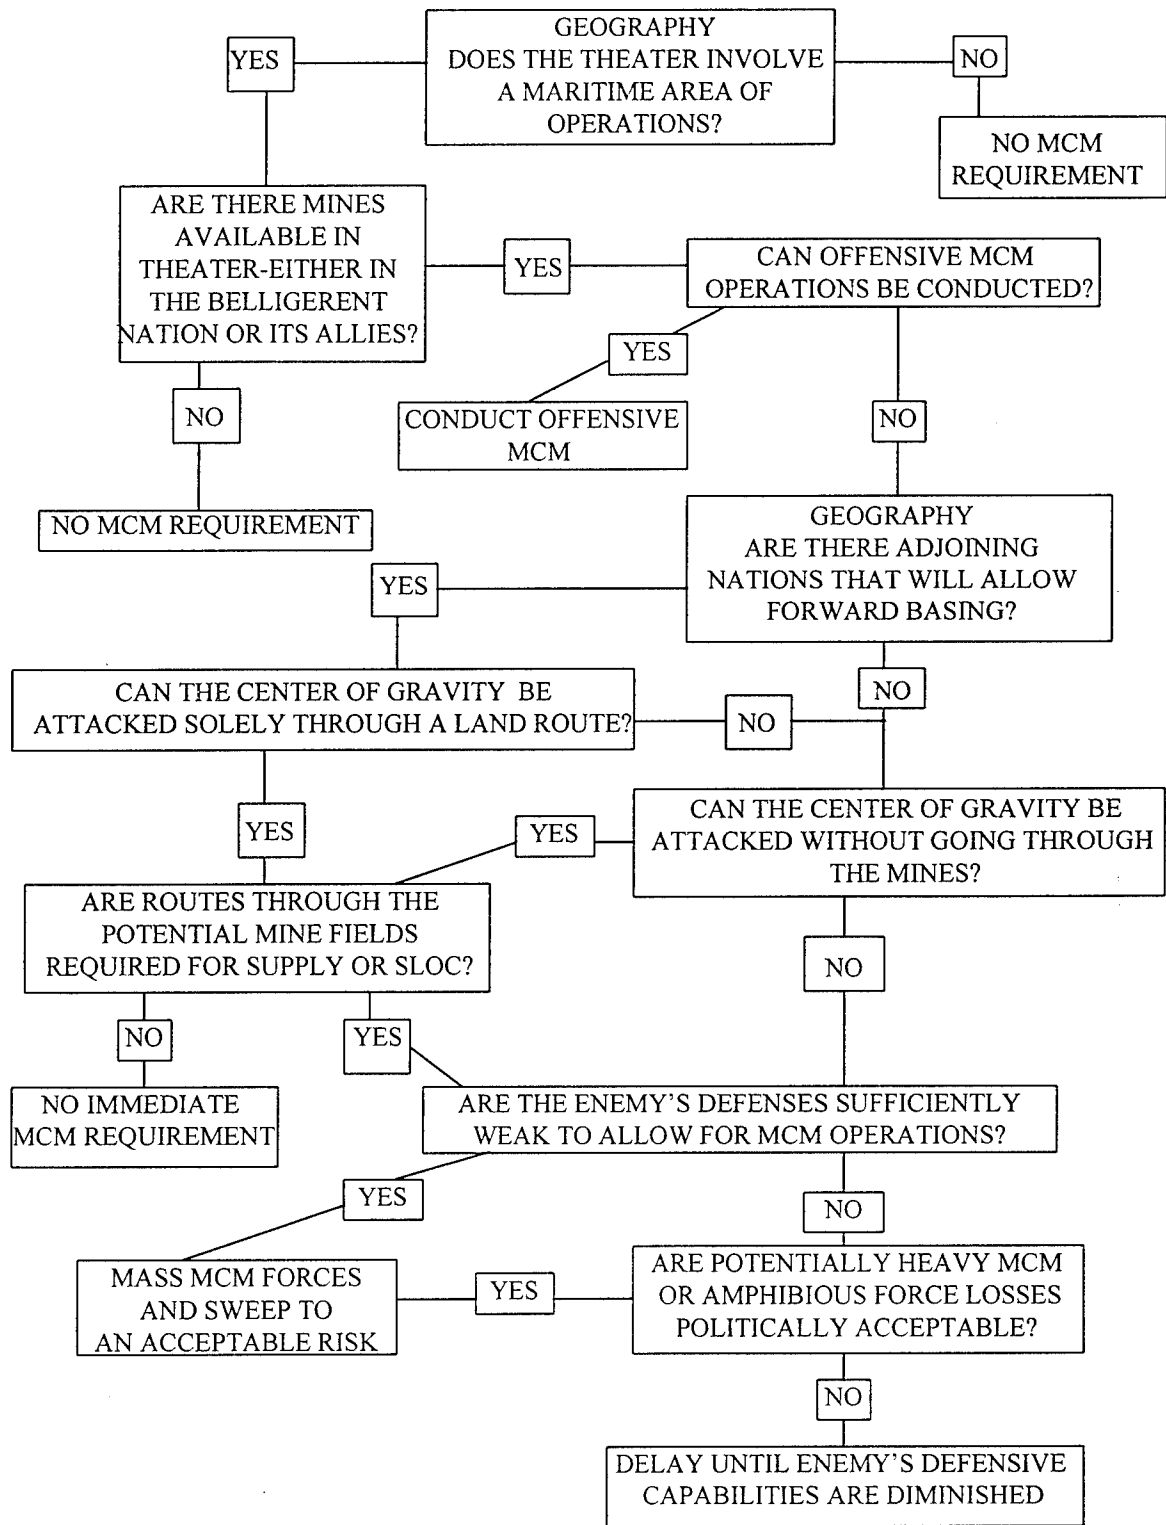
GEOGRAPHY
DOES THE THEATER INVOLVE A MARITIME AREA OF OPERATIONS?

YES

NO

NO MCM REQUIREMENT

ARE THERE MINES AVAILABLE IN THEATER-EITHER IN THE BELLIGERENT NATION OR ITS ALLIES?

YES

CAN OFFENSIVE MCM OPERATIONS BE CONDUCTED?

YES

CONDUCT OFFENSIVE MCM

NO

NO

NO MCM REQUIREMENT

GEOGRAPHY
ARE THERE ADJOINING NATIONS THAT WILL ALLOW FORWARD BASING?

YES

NO

CAN THE CENTER OF GRAVITY BE ATTACKED SOLELY THROUGH A LAND ROUTE?

NO

YES

YES

CAN THE CENTER OF GRAVITY BE ATTACKED WITHOUT GOING THROUGH THE MINES?

ARE ROUTES THROUGH THE POTENTIAL MINE FIELDS REQUIRED FOR SUPPLY OR SLOC?

NO

NO

YES

NO IMMEDIATE MCM REQUIREMENT

ARE THE ENEMY'S DEFENSES SUFFICIENTLY WEAK TO ALLOW FOR MCM OPERATIONS?

YES

NO

MASS MCM FORCES AND SWEEP TO AN ACCEPTABLE RISK

YES

ARE POTENTIALLY HEAVY MCM OR AMPHIBIOUS FORCE LOSSES POLITICALLY ACCEPTABLE?

NO

DELAY UNTIL ENEMY'S DEFENSIVE CAPABILITIES ARE DIMINISHED